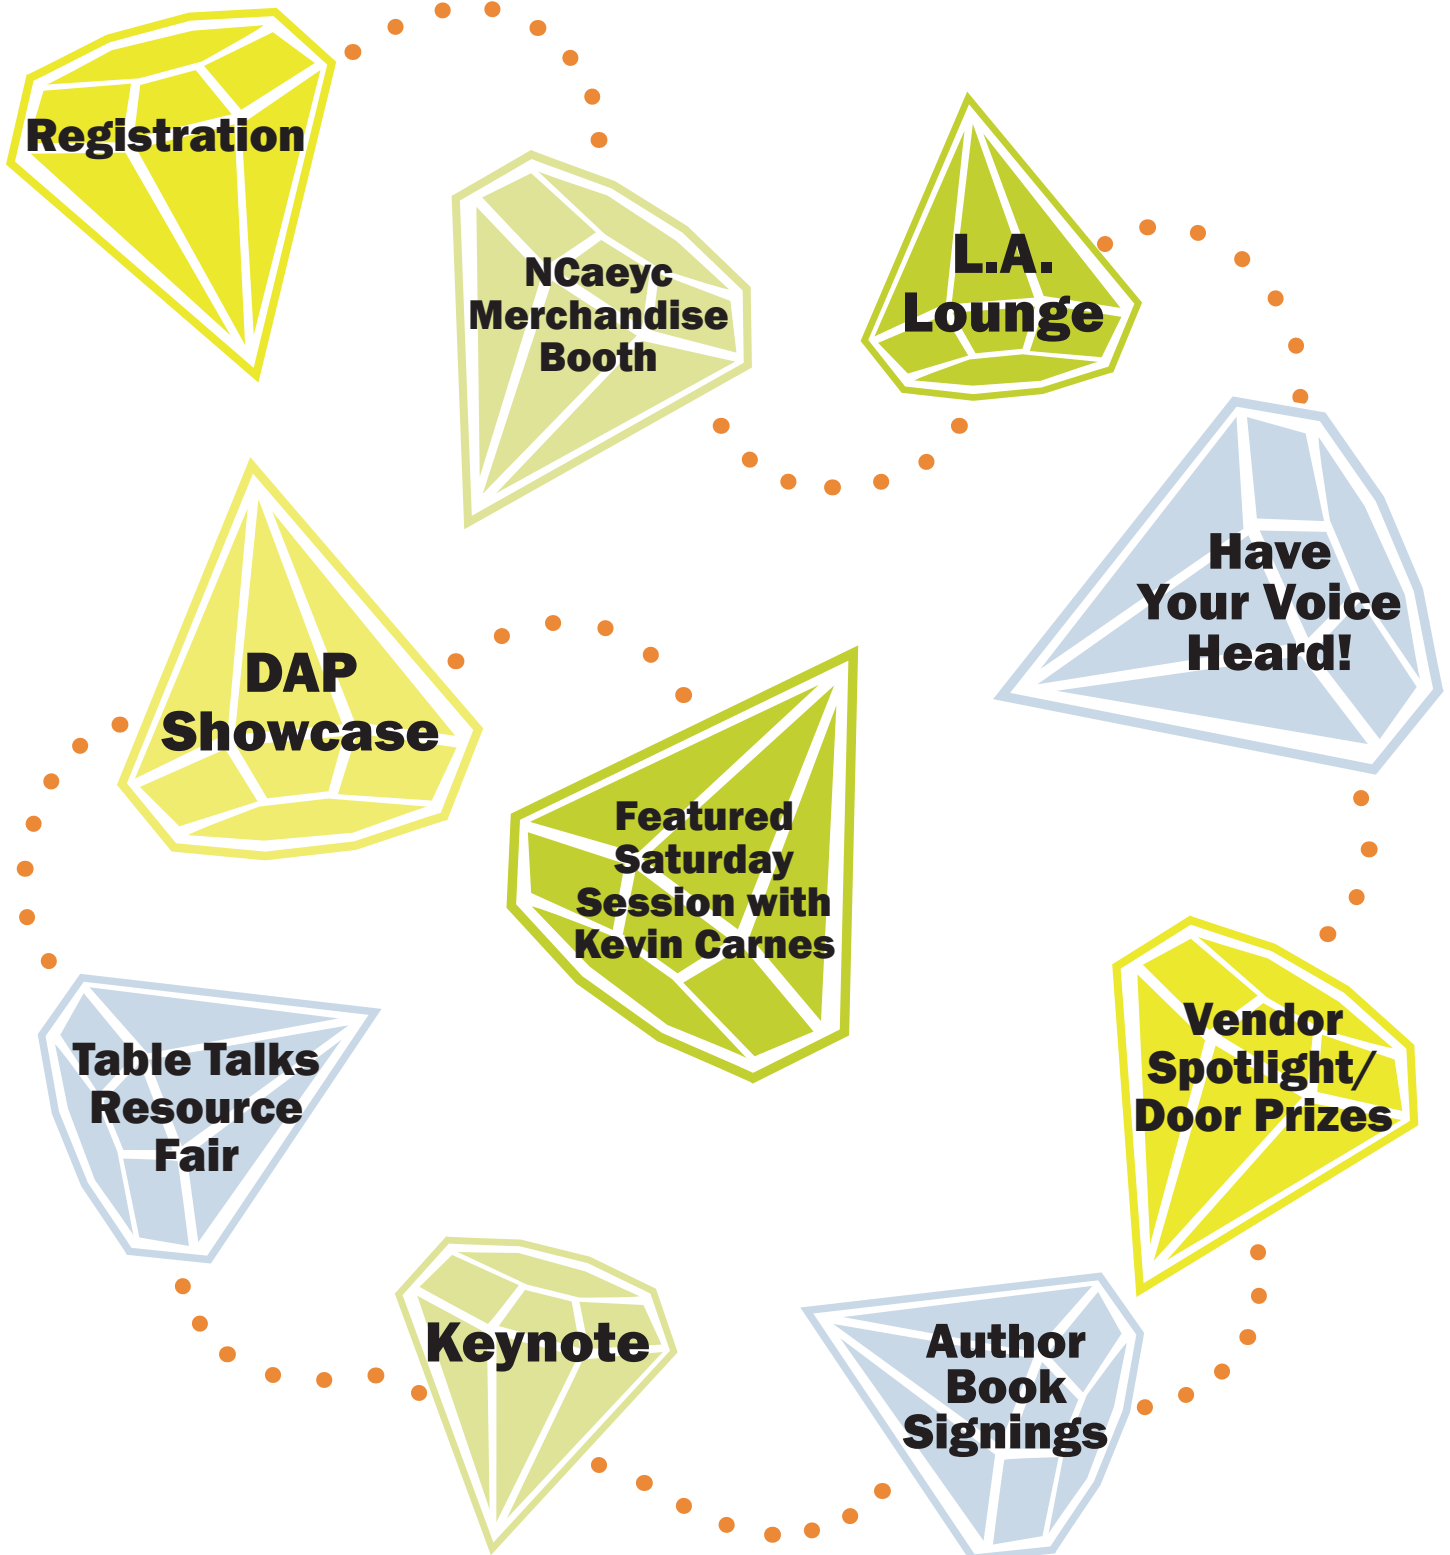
Registration

NCaeyc Merchandise Booth

L.A. Lounge

Have Your Voice Heard!

DAP Showcase

Featured Saturday Session with Kevin Carnes

Vendor Spotlight/ Door Prizes

Table Talks Resource Fair

Keynote

Author Book Signings